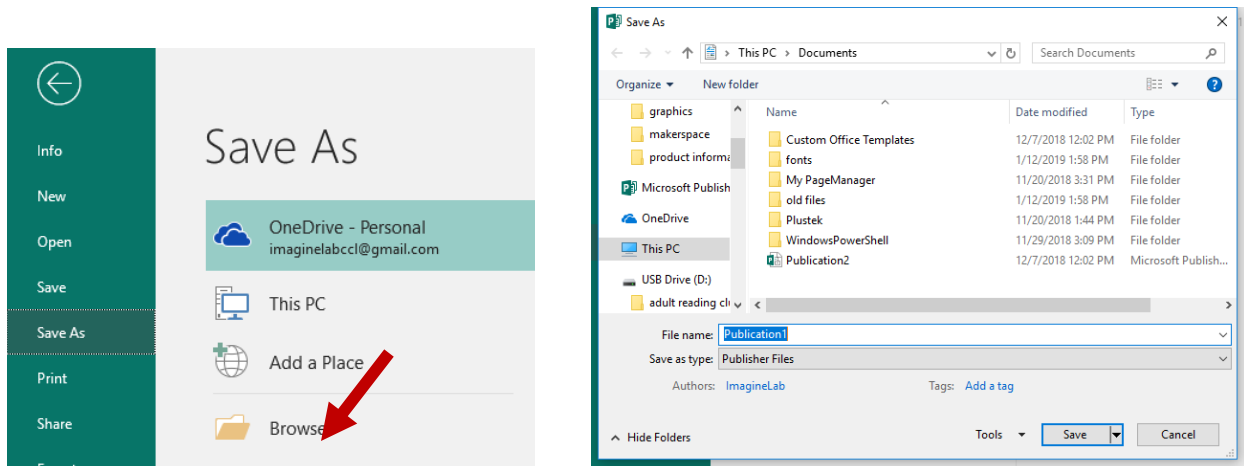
Info

New

Open

Save

Save As

Print

Share

Save As

OneDrive - Personal
imaginelabccl@gmail.com

This PC

Add a Place

Browse

Save As

This PC > Documents

Search Documents

Organize ▾ New folder

graphics
makerspace
product informa
Microsoft Publish
OneDrive
This PC
USB Drive (D:)
adult reading cl

| Name | Date modified | Type |
|---|---|---|
| Custom Office Templates | 12/7/2018 12:02 PM | File folder |
| fonts | 1/12/2019 1:58 PM | File folder |
| My PageManager | 11/20/2018 3:31 PM | File folder |
| old files | 1/12/2019 1:58 PM | File folder |
| Plustek | 11/20/2018 1:44 PM | File folder |
| WindowsPowerShell | 11/29/2018 3:09 PM | File folder |
| Publication2 | 12/7/2018 12:02 PM | Microsoft Publish... |

File name: Publication1

Save as type: Publisher Files

Authors: ImagineLab Tags: Add a tag

Hide Folders

Tools ▾ Save Cancel